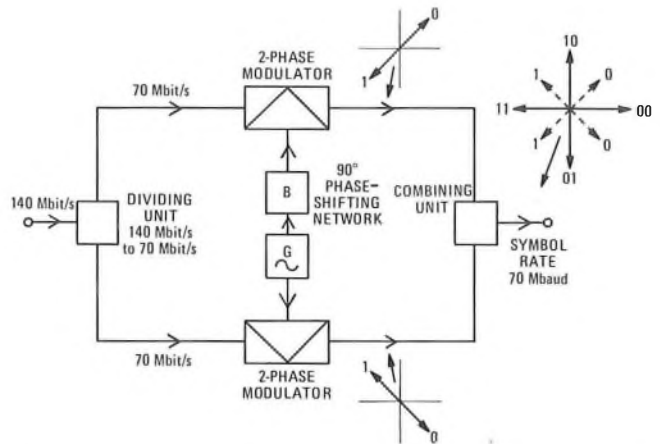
2-PHASE MODULATOR

0

1

10

1

0

11

00

1

0

01

70 Mbit/s

90° PHASE-SHIFTING NETWORK

B

140 Mbit/s

DIVIDING UNIT 140 Mbit/s to 70 Mbit/s

COMBINING UNIT

G

SYMBOL RATE 70 Mbaud

70 Mbit/s

1

2-PHASE MODULATOR

0